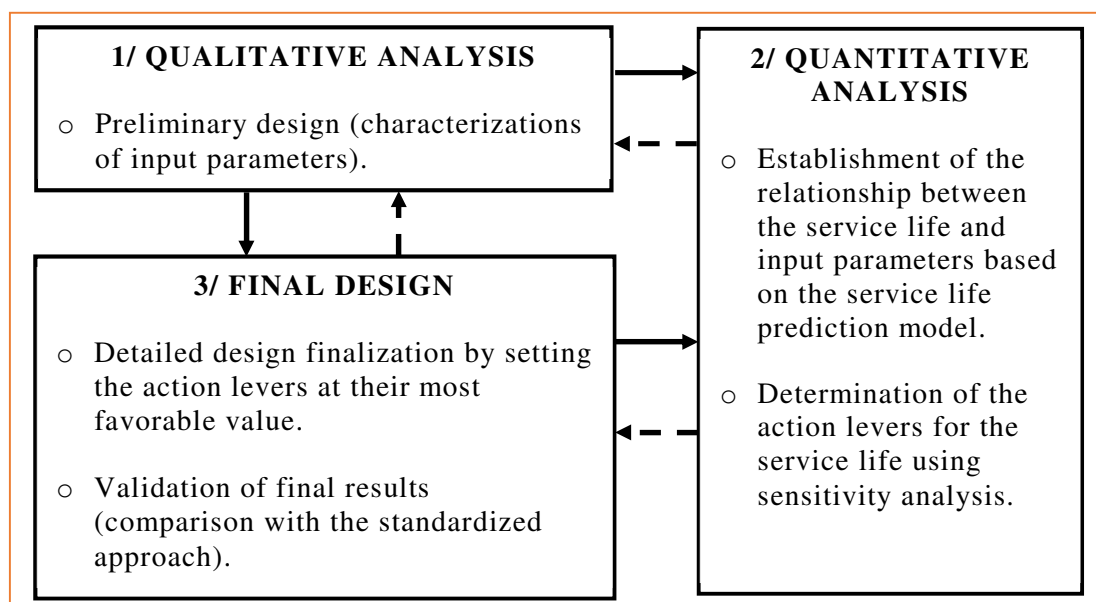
1/ QUALITATIVE ANALYSIS

o Preliminary design (characterizations of input parameters).

2/ QUANTITATIVE ANALYSIS

o Establishment of the relationship between the service life and input parameters based on the service life prediction model.

o Determination of the action levers for the service life using sensitivity analysis.

3/ FINAL DESIGN

o Detailed design finalization by setting the action levers at their most favorable value.

o Validation of final results (comparison with the standardized approach).